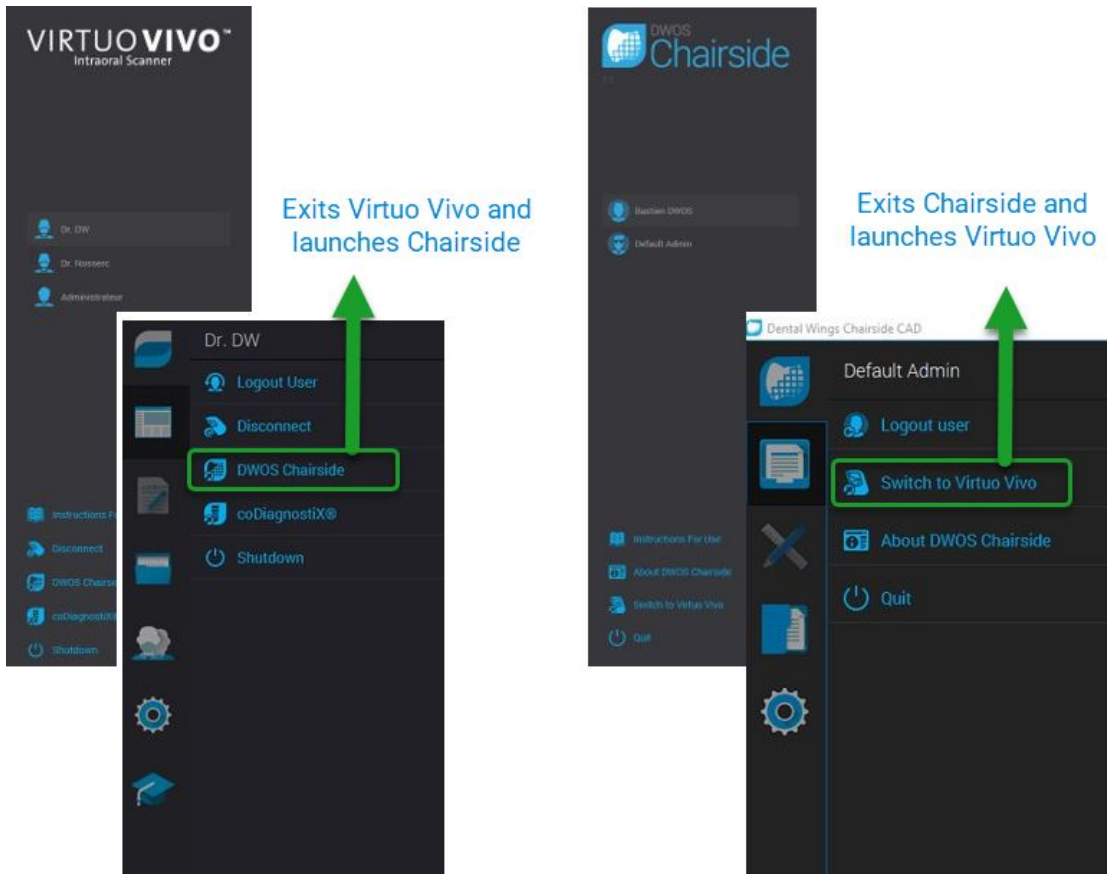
VIRTUOVIVO™
Intraoral Scanner

Dr. DW
Dr. Noissere
Administrateur

Instructions F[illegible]
Disconnect
DWOS Chairs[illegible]
coDiagnostiX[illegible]
Shutdown

Exits Virtuo Vivo and launches Chairside

Dr. DW
Logout User
Disconnect
DWOS Chairside
coDiagnostiX®
Shutdown

DWOS
Chairside

Bastien DWOS
Default Admin

Instructions For Use
About DWOS Chairside
Switch to Virtuo Vivo
Quit

Exits Chairside and launches Virtuo Vivo

Dental Wings Chairside CAD
Default Admin
Logout user
Switch to Virtuo Vivo
About DWOS Chairside
Quit